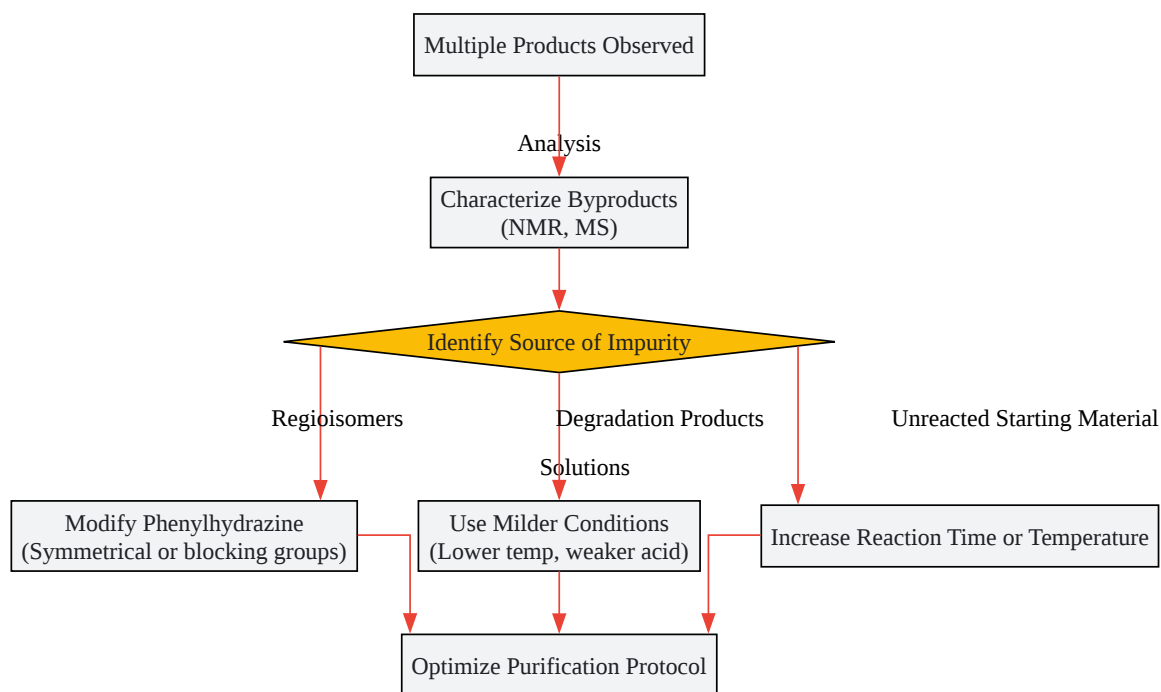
Multiple Products Observed

Analysis

Characterize Byproducts (NMR, MS)

Identify Source of Impurity

Regioisomers

Degradation Products

Unreacted Starting Material

Solutions

Modify Phenylhydrazine (Symmetrical or blocking groups)

Use Milder Conditions (Lower temp, weaker acid)

Increase Reaction Time or Temperature

Optimize Purification Protocol